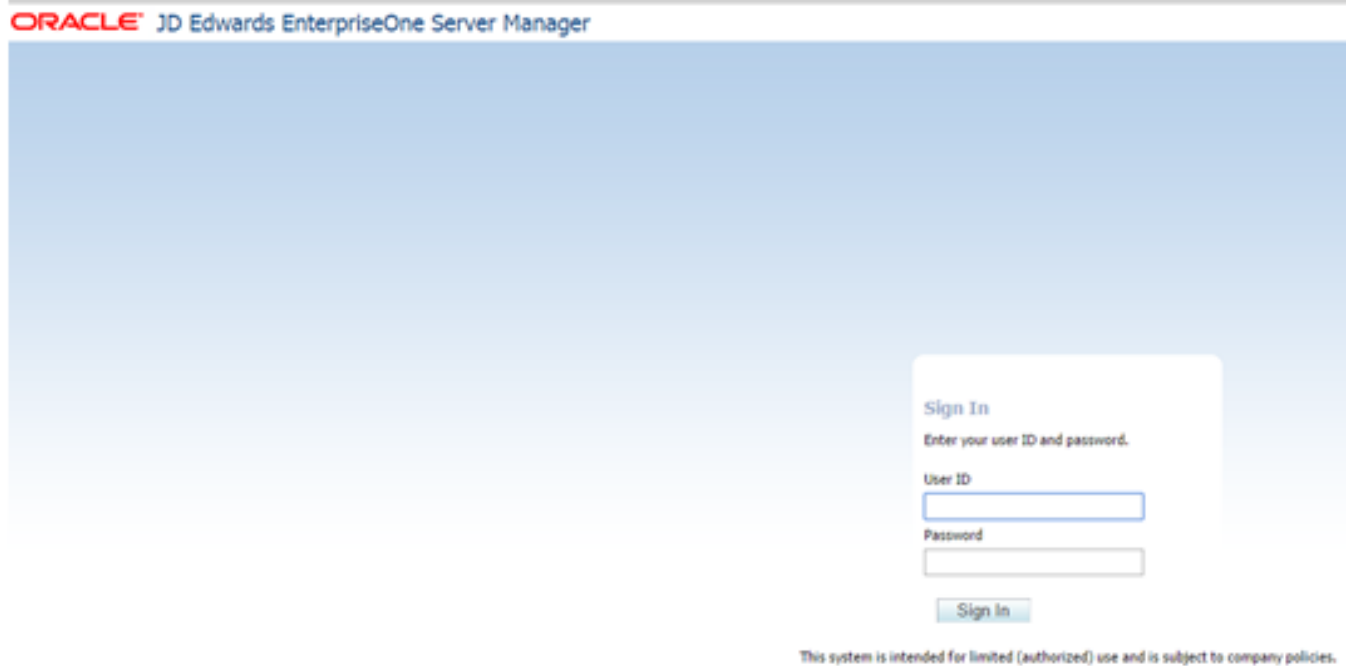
ORACLE JD Edwards EnterpriseOne Server Manager

Sign In

Enter your user ID and password.

User ID

Password

Sign In

This system is intended for limited (authorized) use and is subject to company policies.